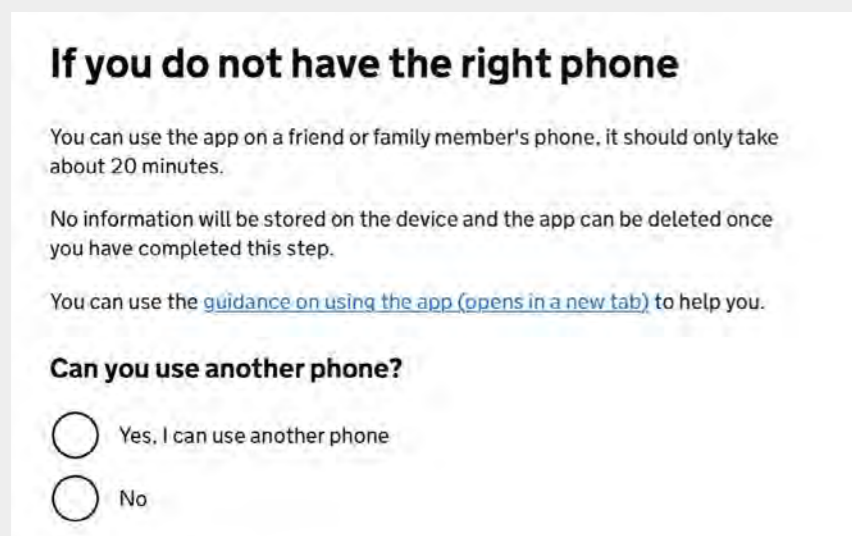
If you do not have the right phone

You can use the app on a friend or family member's phone, it should only take about 20 minutes.

No information will be stored on the device and the app can be deleted once you have completed this step.

You can use the guidance on using the app (opens in a new tab) to help you.

Can you use another phone?

Yes, I can use another phone

No